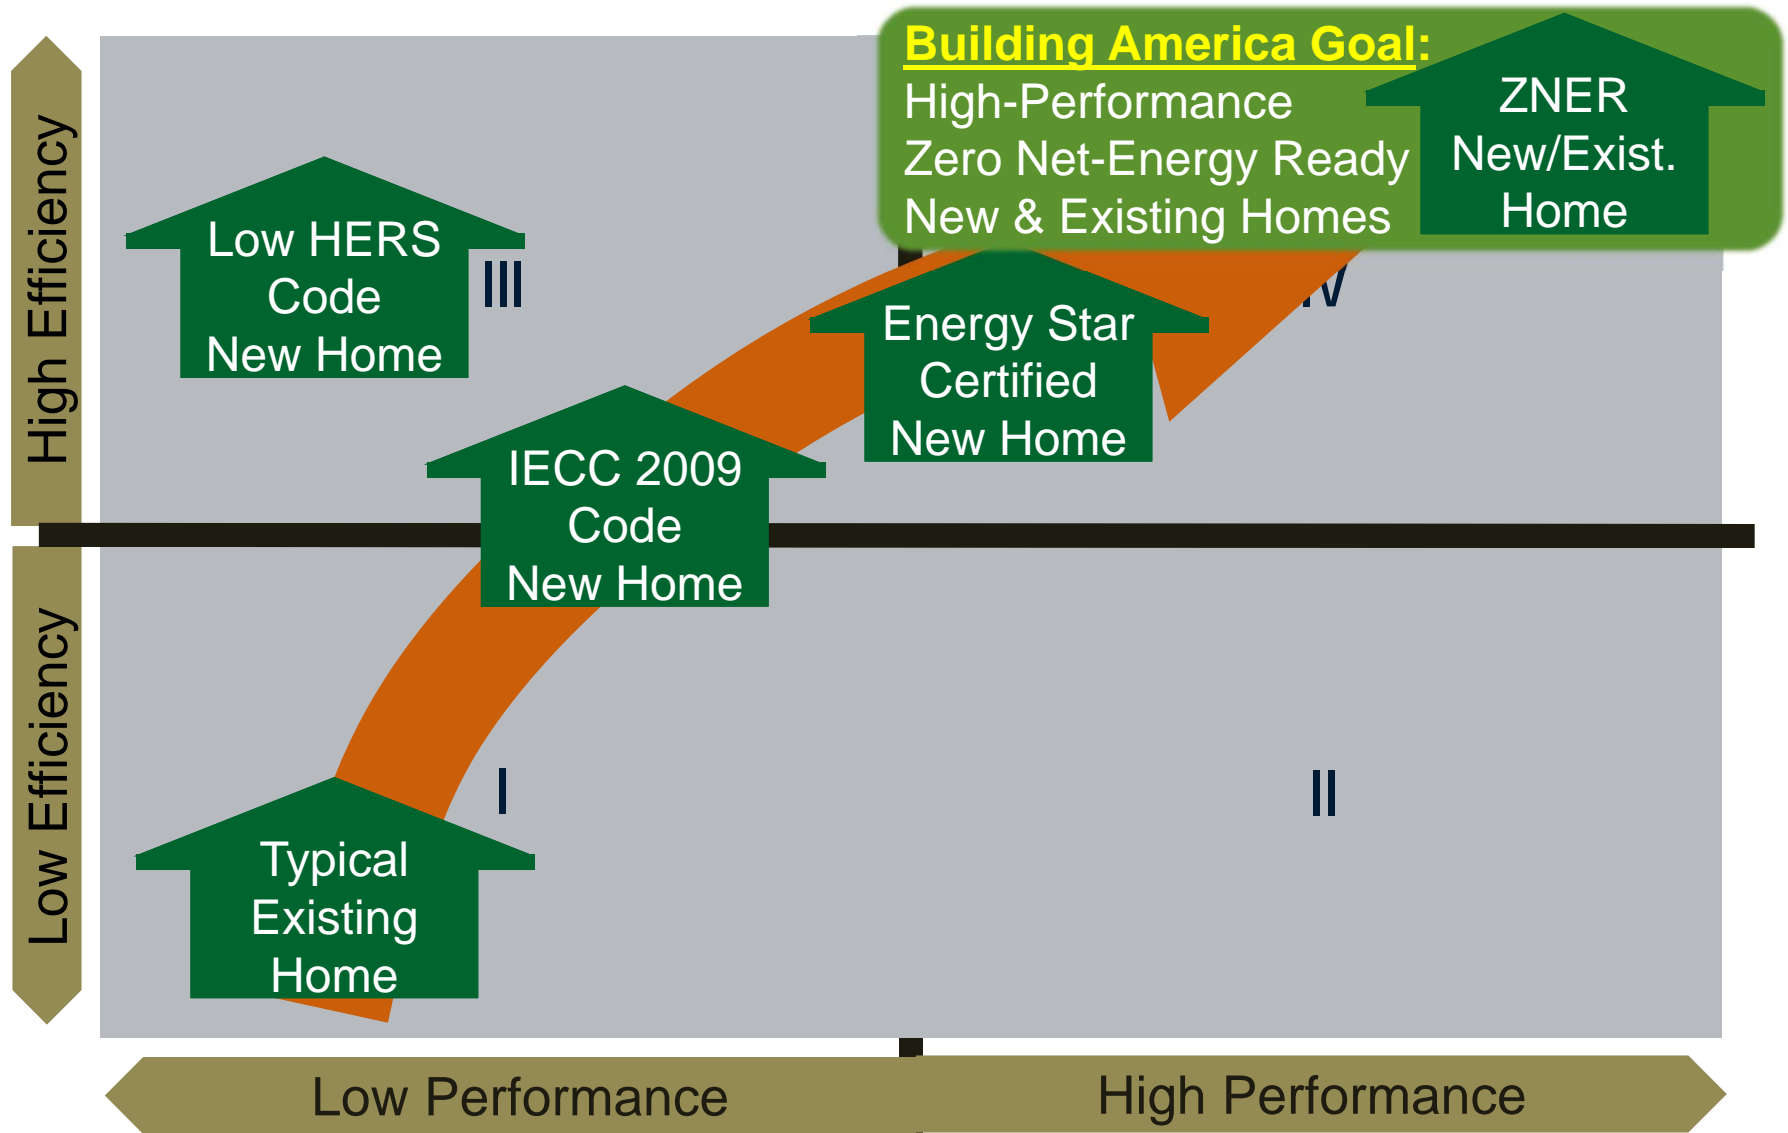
Building America Goal:
High-Performance
Zero Net-Energy Ready
New & Existing Homes

ZNER
New/Exist.
Home

High Efficiency

Low HERS
Code
New Home

III

IV

Energy Star
Certified
New Home

IECC 2009
Code
New Home

Low Efficiency

I

II

Typical
Existing
Home

Low Performance

High Performance